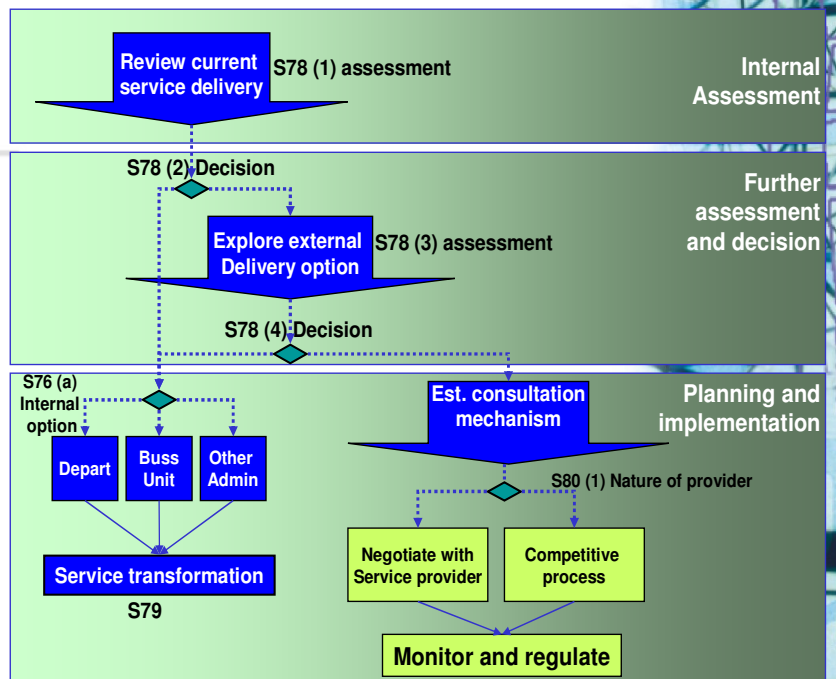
Review current service delivery

S78 (1) assessment

Internal Assessment

S78 (2) Decision

Further assessment and decision

Explore external Delivery option

S78 (3) assessment

S78 (4) Decision

S76 (a) Internal option

Planning and implementation

Est. consultation mechanism

Depart

Buss Unit

Other Admin

S80 (1) Nature of provider

Service transformation

S79

Negotiate with Service provider

Competitive process

Monitor and regulate